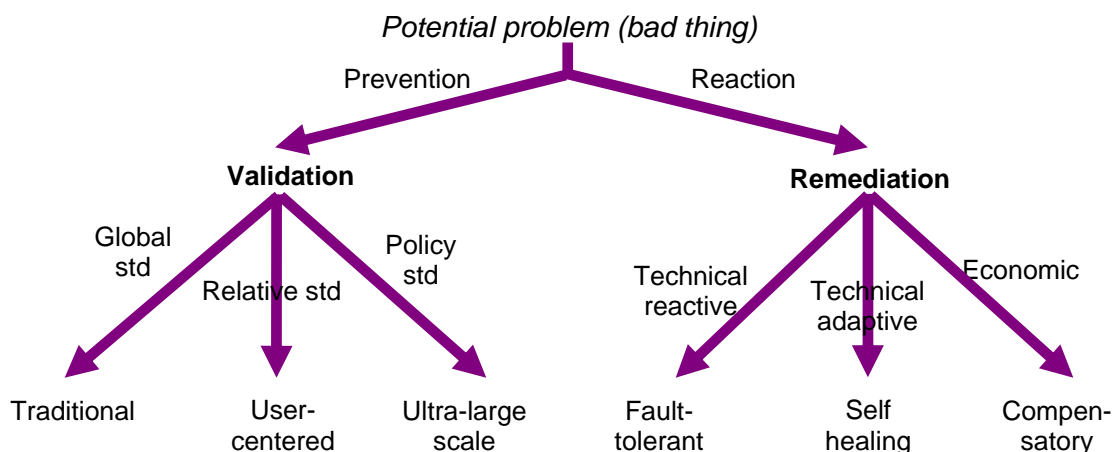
Potential problem (bad thing)

Prevention

Reaction

Validation

Remediation

Global std

Relative std

Policy std

Technical reactive

Technical adaptive

Economic

Traditional

User-centered

Ultra-large scale

Fault-tolerant

Self healing

Compensatory